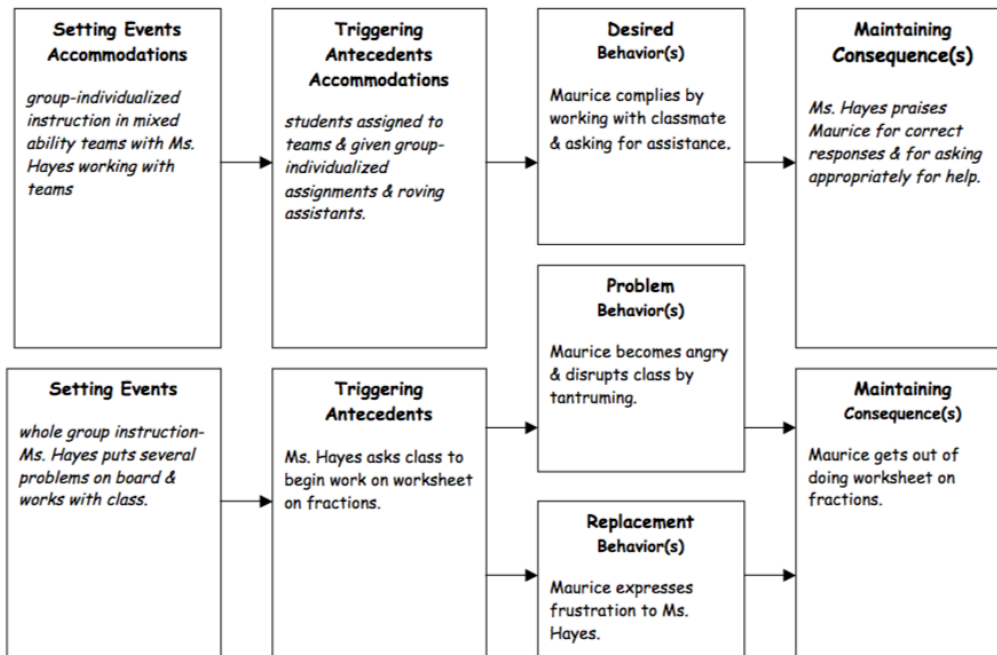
Setting Events Accommodations

group-individualized instruction in mixed ability teams with Ms. Hayes working with teams

Triggering Antecedents Accommodations

students assigned to teams & given group-individualized assignments & roving assistants.

Desired Behavior(s)

Maurice complies by working with classmate & asking for assistance.

Maintaining Consequence(s)

Ms. Hayes praises Maurice for correct responses & for asking appropriately for help.

Problem Behavior(s)

Maurice becomes angry & disrupts class by tantruming.

Setting Events

whole group instruction-Ms. Hayes puts several problems on board & works with class.

Triggering Antecedents

Ms. Hayes asks class to begin work on worksheet on fractions.

Maintaining Consequence(s)

Maurice gets out of doing worksheet on fractions.

Replacement Behavior(s)

Maurice expresses frustration to Ms. Hayes.